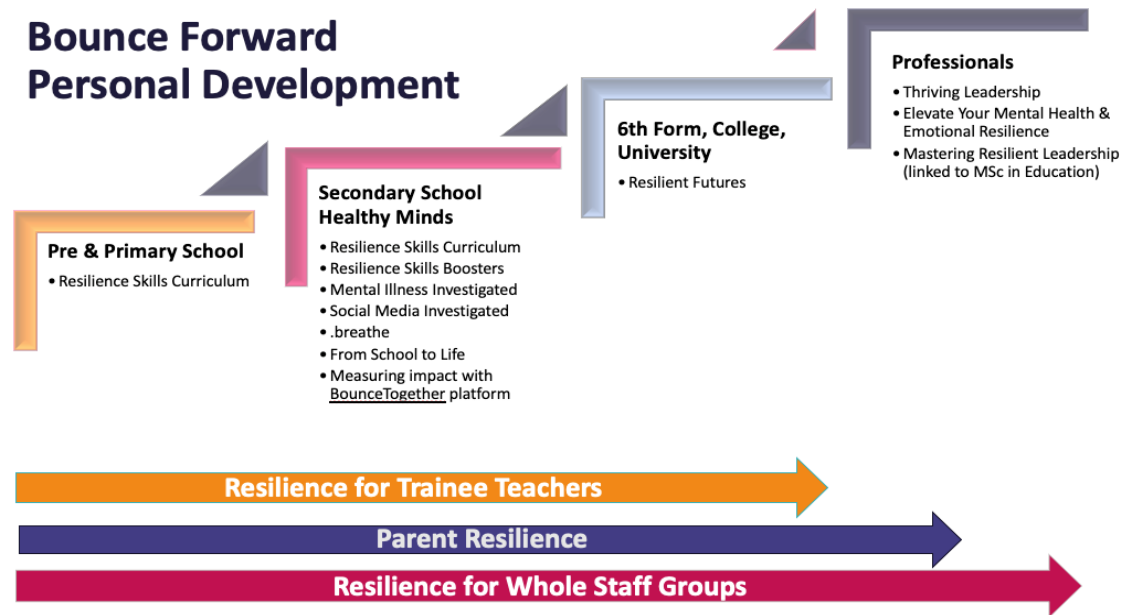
Bounce Forward Personal Development

Pre & Primary School
• Resilience Skills Curriculum

Secondary School Healthy Minds
• Resilience Skills Curriculum
• Resilience Skills Boosters
• Mental Illness Investigated
• Social Media Investigated
• .breathe
• From School to Life
• Measuring impact with BounceTogether platform

6th Form, College, University
• Resilient Futures

Professionals
• Thriving Leadership
• Elevate Your Mental Health & Emotional Resilience
• Mastering Resilient Leadership (linked to MSc in Education)

Resilience for Trainee Teachers

Parent Resilience

Resilience for Whole Staff Groups